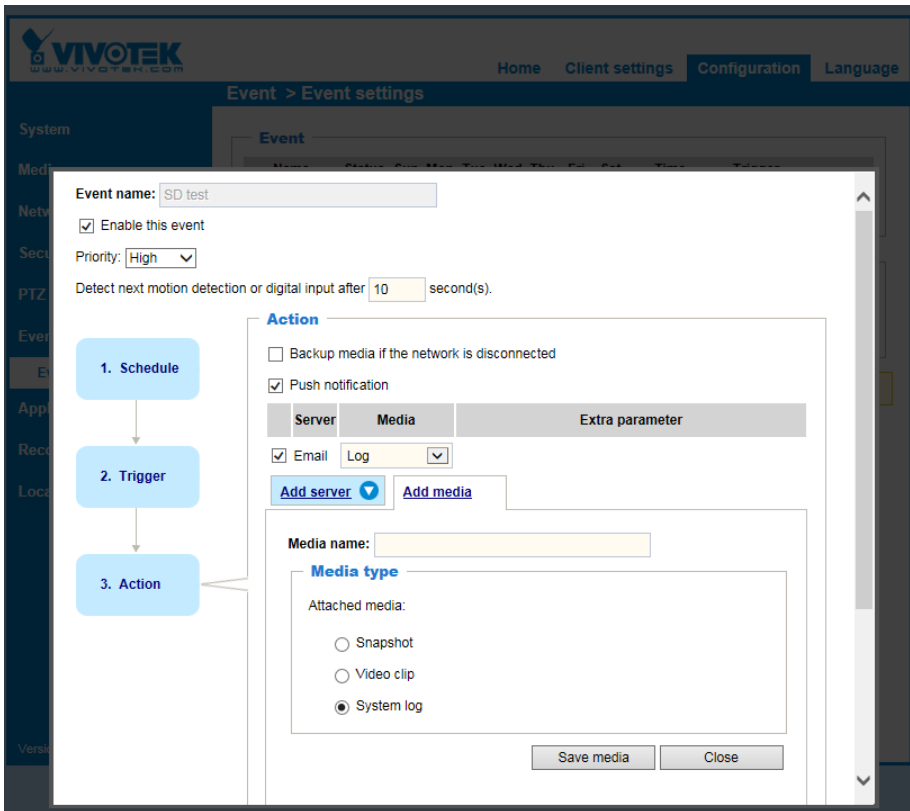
VIVOTEK
WWW.VIVOTEK.COM

Home Client settings Configuration Language

Event > Event settings

System
Medi
Netw
Secu
PTZ
Even
Ev
Appl
Reco
Loca
Versi

Event

Event name: SD test

Enable this event

Priority: High

Detect next motion detection or digital input after 10 second(s).

1. Schedule

2. Trigger

3. Action

Action

Backup media if the network is disconnected

Push notification

| Server | Media | Extra parameter |
|---|---|---|

Email Log

Add server Add media

Media name:

Media type

Attached media:

Snapshot

Video clip

System log

Save media Close